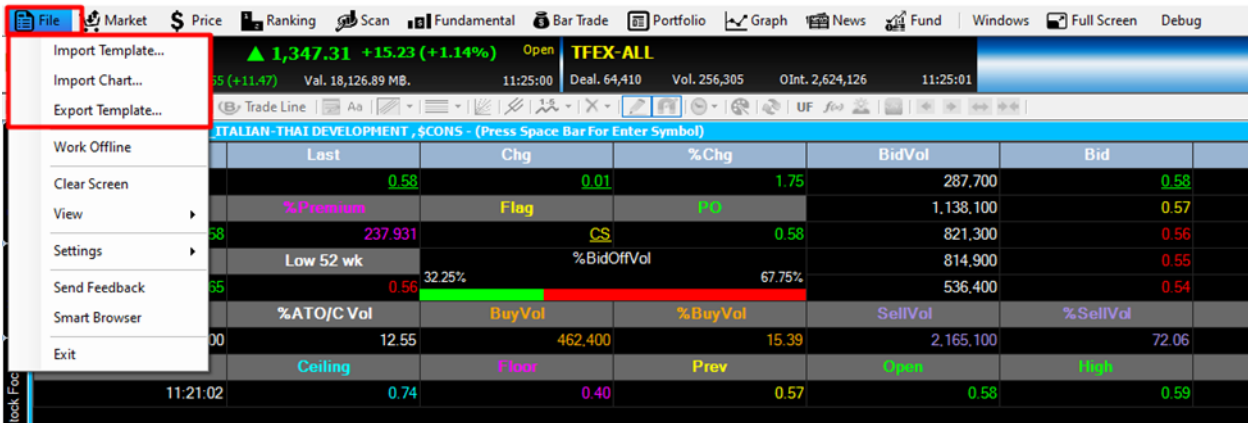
File Market Price Ranking Scan Fundamental Bar Trade Portfolio Graph News Fund Windows Full Screen Debug

Import Template...
Import Chart...
Export Template...
Work Offline
Clear Screen
View
Settings
Send Feedback
Smart Browser
Exit

▲ 1,347.31 +15.23 (+1.14%) Open TFEX-ALL
55 (+11.47) Val. 18,126.89 MB. 11:25:00 Deal. 64,410 Vol. 256,305 OInt. 2,624,126 11:25:01

Trade Line Aa UF

ITALIAN-THAI DEVELOPMENT , $CONS - (Press Space Bar For Enter Symbol)

| | Last | Chg | %Chg | BidVol | Bid |
|---|---|---|---|---|---|
| | 0.58 | 0.01 | 1.75 | 287,700 | 0.58 |
| | %Premium | Flag | PO | 1,138,100 | 0.57 |
| 58 | 237.931 | CS | 0.58 | 821,300 | 0.56 |
| | Low 52 wk | %BidOffVol | | 814,900 | 0.55 |
| 65 | 0.56 | 32.25% | 67.75% | 536,400 | 0.54 |
| | %ATO/C Vol | BuyVol | %BuyVol | SellVol | %SellVol |
| 00 | 12.55 | 462,400 | 15.39 | 2,165,100 | 72.06 |
| | Ceiling | Floor | Prev | Open | High |
| 11:21:02 | 0.74 | 0.40 | 0.57 | 0.58 | 0.59 |

tock Foc